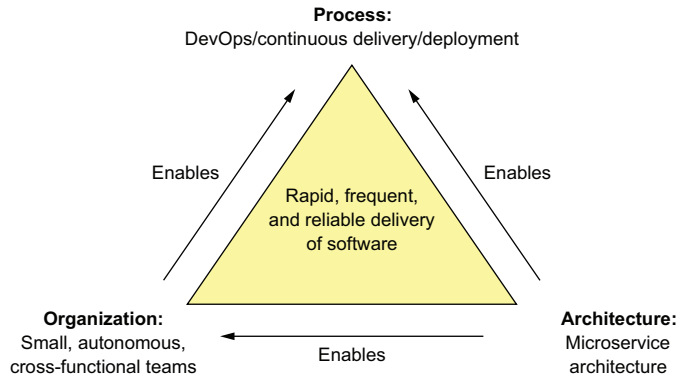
**Process:**
DevOps/continuous delivery/deployment

Enables

Enables

Rapid, frequent, and reliable delivery of software

**Organization:**
Small, autonomous, cross-functional teams

Enables

**Architecture:**
Microservice architecture